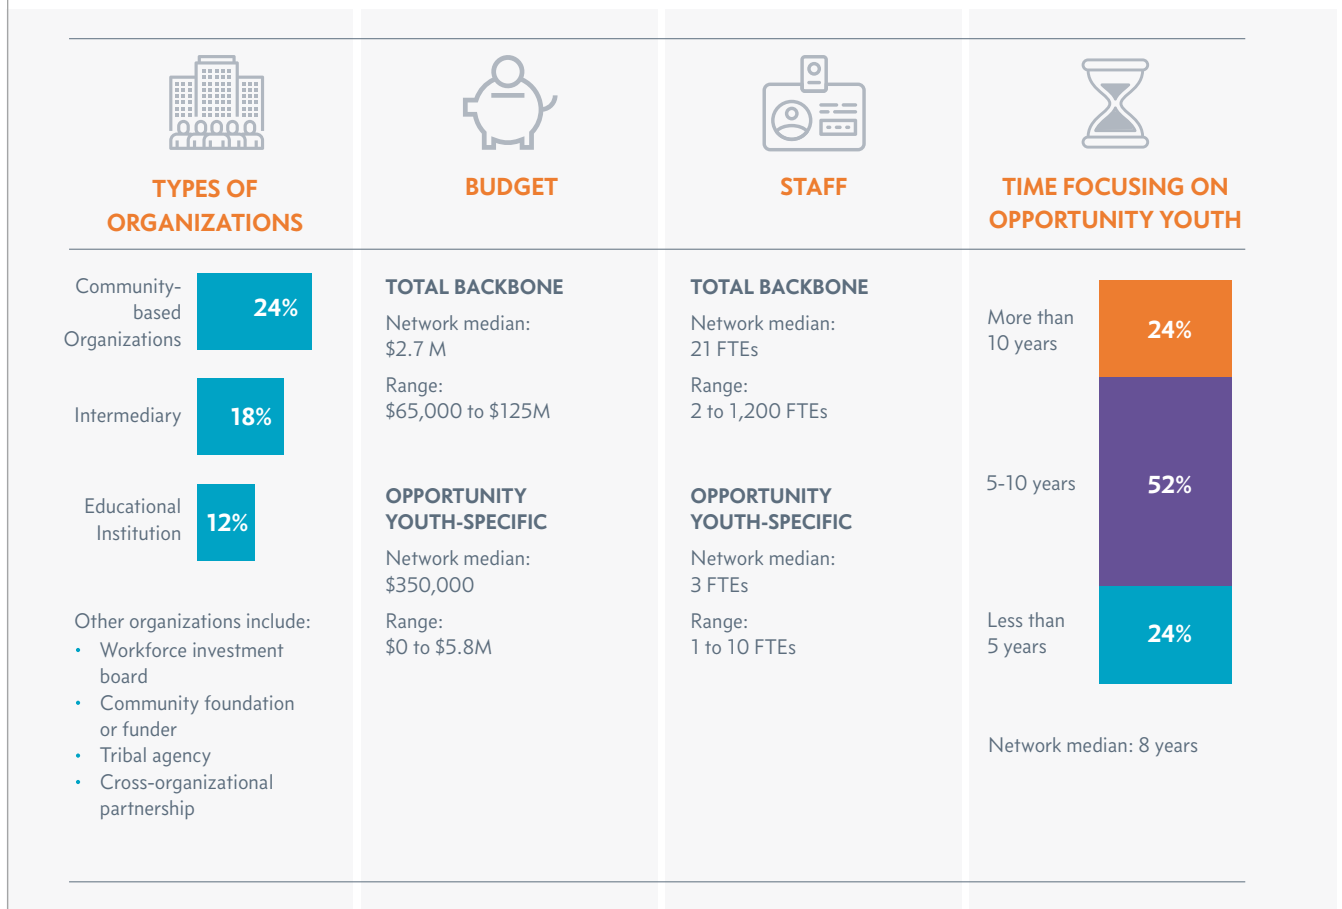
TYPES OF ORGANIZATIONS

Community-based Organizations 24%

Intermediary 18%

Educational Institution 12%

Other organizations include:
- Workforce investment board
- Community foundation or funder
- Tribal agency
- Cross-organizational partnership

BUDGET

TOTAL BACKBONE

Network median: $2.7 M

Range: $65,000 to $125M

OPPORTUNITY YOUTH-SPECIFIC

Network median: $350,000

Range: $0 to $5.8M

STAFF

TOTAL BACKBONE

Network median: 21 FTEs

Range: 2 to 1,200 FTEs

OPPORTUNITY YOUTH-SPECIFIC

Network median: 3 FTEs

Range: 1 to 10 FTEs

TIME FOCUSING ON OPPORTUNITY YOUTH

More than 10 years 24%

5-10 years 52%

Less than 5 years 24%

Network median: 8 years